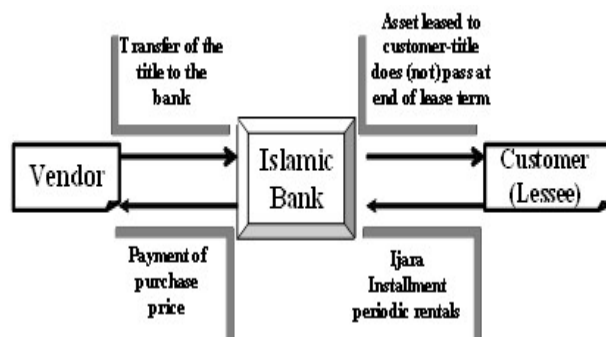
Transfer of the title to the bank

Asset leased to customer-title does (not) pass at end of lease term

Vendor

Islamic Bank

Customer (Lessee)

Payment of purchase price

Ijara Installment periodic rentals